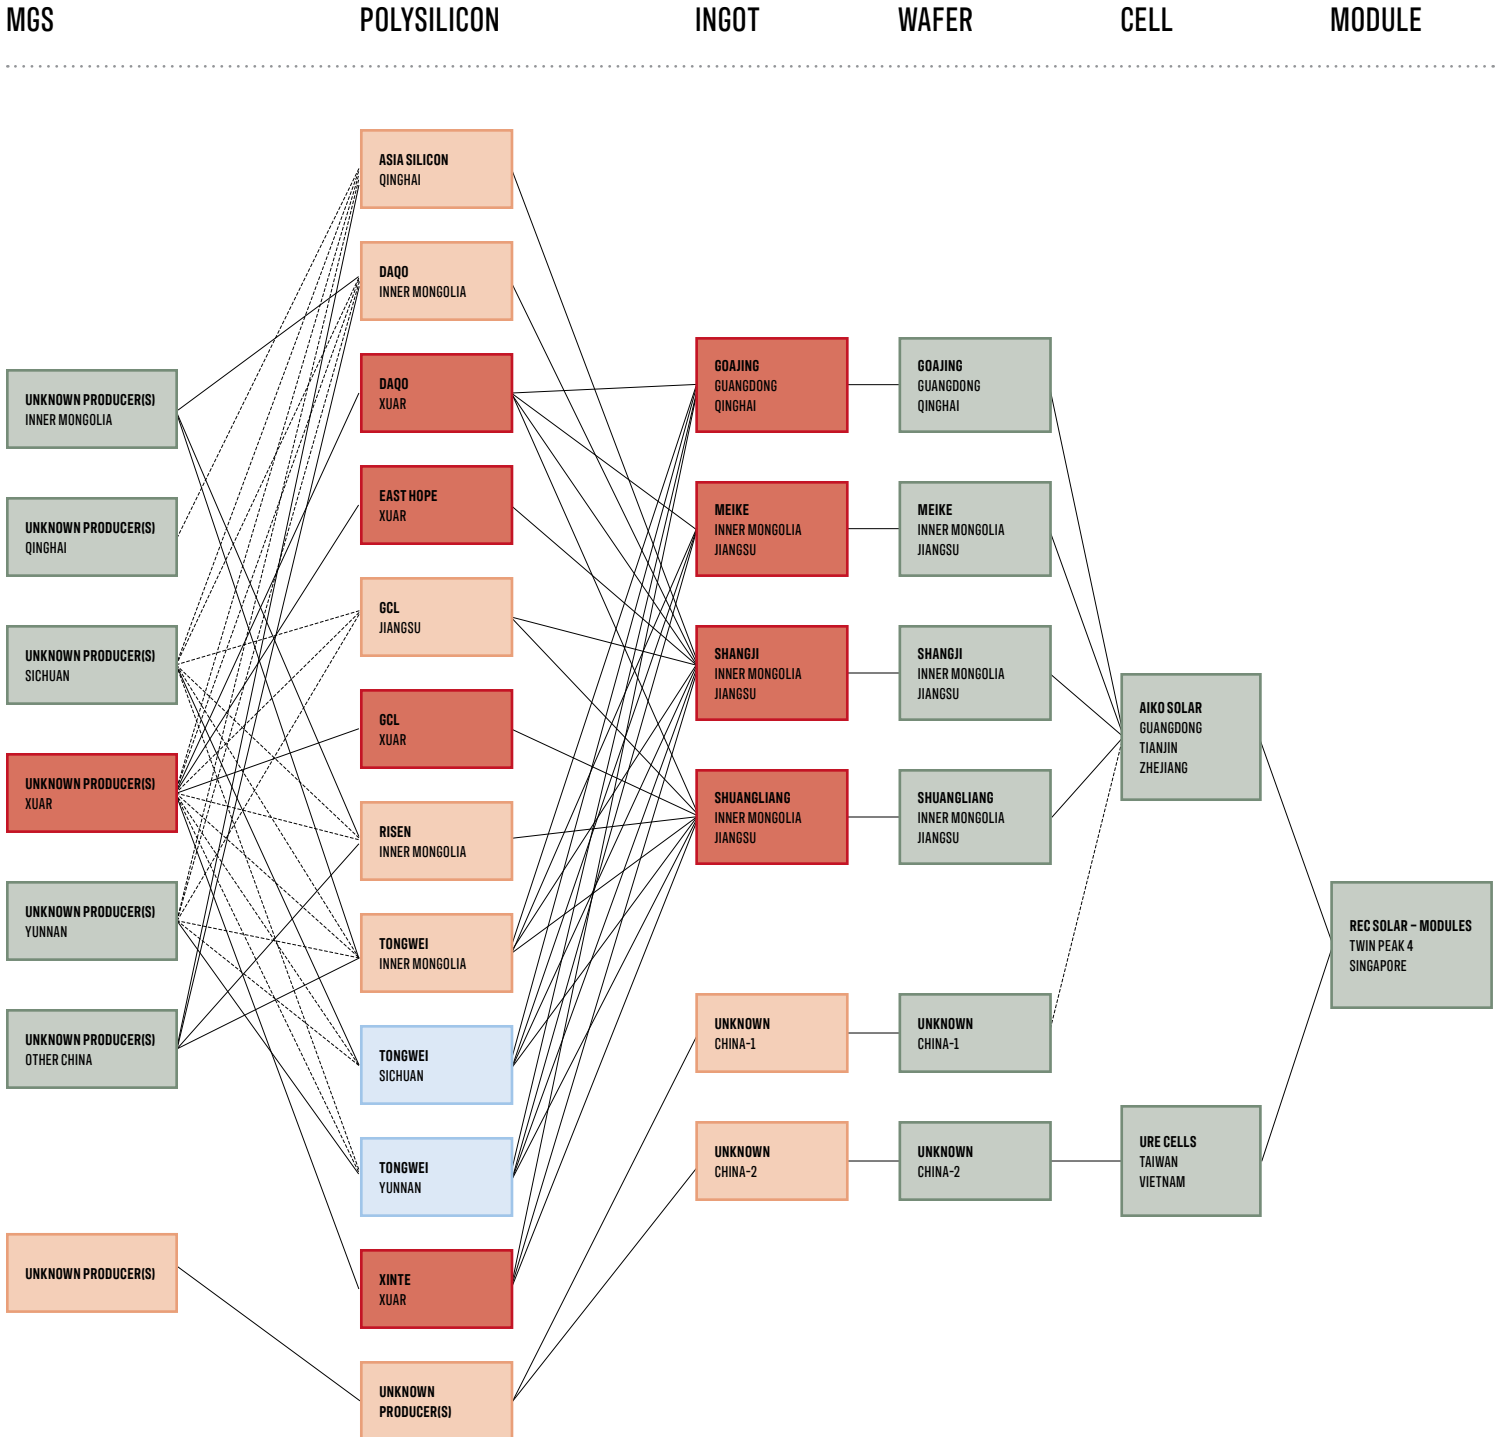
MGS POLYSILICON INGOT WAFER CELL MODULE

ASIA SILICON
QINGHAI

DAQO
INNER MONGOLIA

DAQO
XUAR

EAST HOPE
XUAR

GCL
JIANGSU

GCL
XUAR

RISEN
INNER MONGOLIA

TONGWEI
INNER MONGOLIA

TONGWEI
SICHUAN

TONGWEI
YUNNAN

XINTE
XUAR

UNKNOWN
PRODUCER(S)

UNKNOWN PRODUCER(S)
INNER MONGOLIA

UNKNOWN PRODUCER(S)
QINGHAI

UNKNOWN PRODUCER(S)
SICHUAN

UNKNOWN PRODUCER(S)
XUAR

UNKNOWN PRODUCER(S)
YUNNAN

UNKNOWN PRODUCER(S)
OTHER CHINA

UNKNOWN PRODUCER(S)

GOAJING
GUANGDONG
QINGHAI

MEIKE
INNER MONGOLIA
JIANGSU

SHANGJI
INNER MONGOLIA
JIANGSU

SHUANGLIANG
INNER MONGOLIA
JIANGSU

UNKNOWN
CHINA-1

UNKNOWN
CHINA-2

GOAJING
GUANGDONG
QINGHAI

MEIKE
INNER MONGOLIA
JIANGSU

SHANGJI
INNER MONGOLIA
JIANGSU

SHUANGLIANG
INNER MONGOLIA
JIANGSU

UNKNOWN
CHINA-1

UNKNOWN
CHINA-2

AIKO SOLAR
GUANGDONG
TIANJIN
ZHEJIANG

URE CELLS
TAIWAN
VIETNAM

REC SOLAR – MODULES
TWIN PEAK 4
SINGAPORE